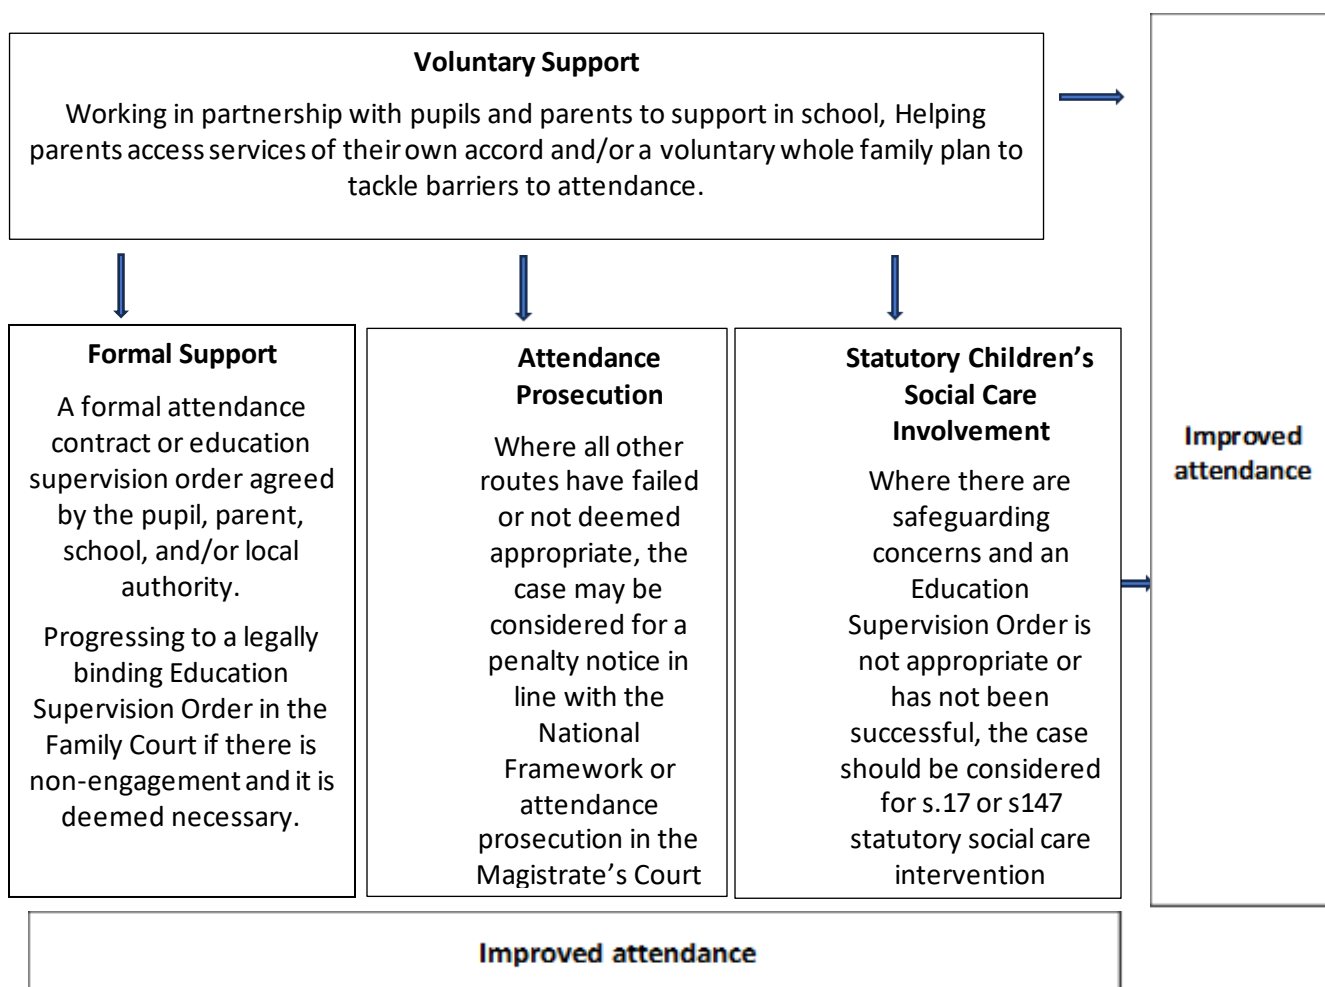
**Voluntary Support**

Working in partnership with pupils and parents to support in school, Helping parents access services of their own accord and/or a voluntary whole family plan to tackle barriers to attendance.

**Formal Support**

A formal attendance contract or education supervision order agreed by the pupil, parent, school, and/or local authority.

Progressing to a legally binding Education Supervision Order in the Family Court if there is non-engagement and it is deemed necessary.

**Attendance Prosecution**

Where all other routes have failed or not deemed appropriate, the case may be considered for a penalty notice in line with the National Framework or attendance prosecution in the Magistrate's Court

**Statutory Children's Social Care Involvement**

Where there are safeguarding concerns and an Education Supervision Order is not appropriate or has not been successful, the case should be considered for s.17 or s147 statutory social care intervention

Improved attendance

Improved attendance